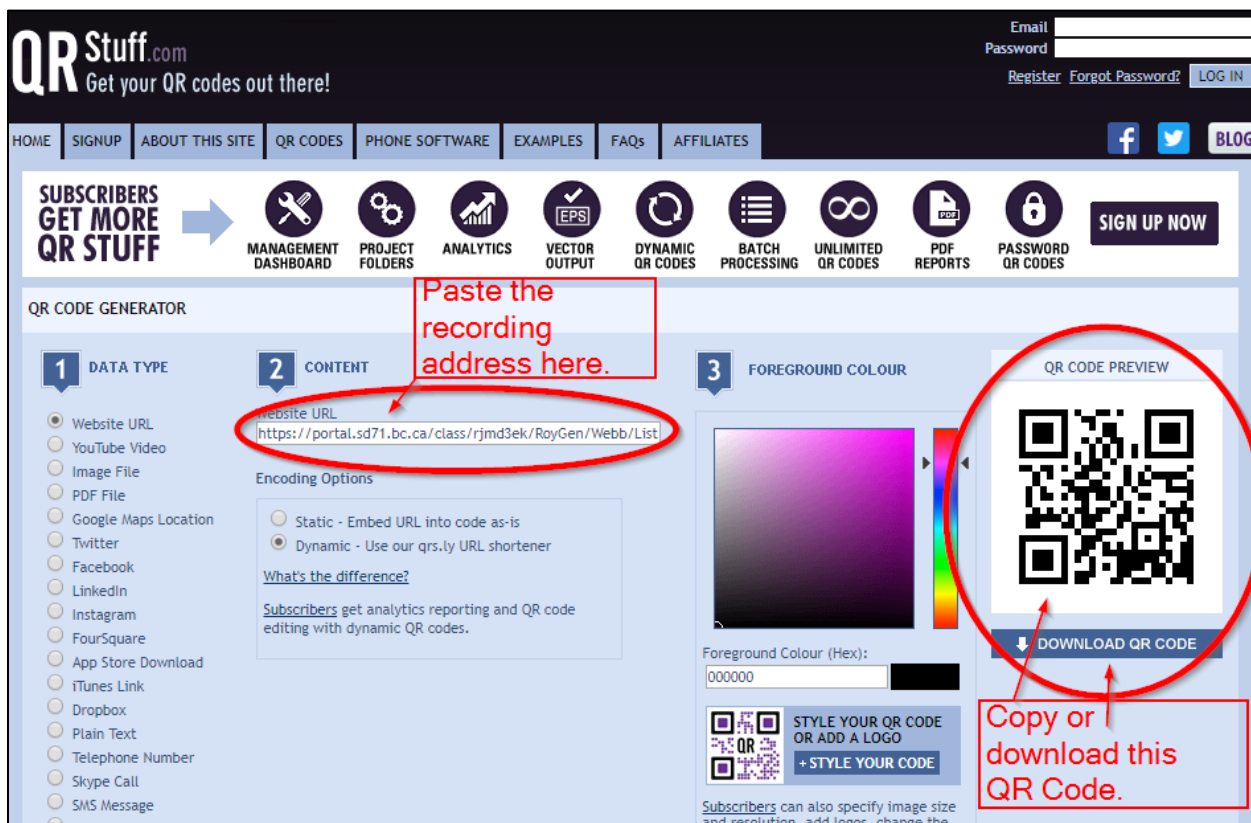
QR Stuff.com
Get your QR codes out there!

Email
Password
Register Forgot Password? LOG IN

HOME SIGNUP ABOUT THIS SITE QR CODES PHONE SOFTWARE EXAMPLES FAQs AFFILIATES

BLOG

SUBSCRIBERS GET MORE QR STUFF

MANAGEMENT DASHBOARD
PROJECT FOLDERS
ANALYTICS
EPS
VECTOR OUTPUT
DYNAMIC QR CODES
BATCH PROCESSING
UNLIMITED QR CODES
PDF
PDF REPORTS
PASSWORD QR CODES
SIGN UP NOW

QR CODE GENERATOR

Paste the recording address here.

1 DATA TYPE

Website URL
YouTube Video
Image File
PDF File
Google Maps Location
Twitter
Facebook
LinkedIn
Instagram
FourSquare
App Store Download
iTunes Link
Dropbox
Plain Text
Telephone Number
Skype Call
SMS Message

2 CONTENT

Website URL
https://portal.sd71.bc.ca/class/rjmd3ek/RoyGen/Webb/List

Encoding Options

Static - Embed URL into code as-is
Dynamic - Use our qrs.ly URL shortener

What's the difference?

Subscribers get analytics reporting and QR code editing with dynamic QR codes.

3 FOREGROUND COLOUR

Foreground Colour (Hex):
000000

QR
STYLE YOUR QR CODE OR ADD A LOGO
+ STYLE YOUR CODE

Subscribers can also specify image size and resolution, add logos, change the

QR CODE PREVIEW

DOWNLOAD QR CODE

Copy or download this QR Code.